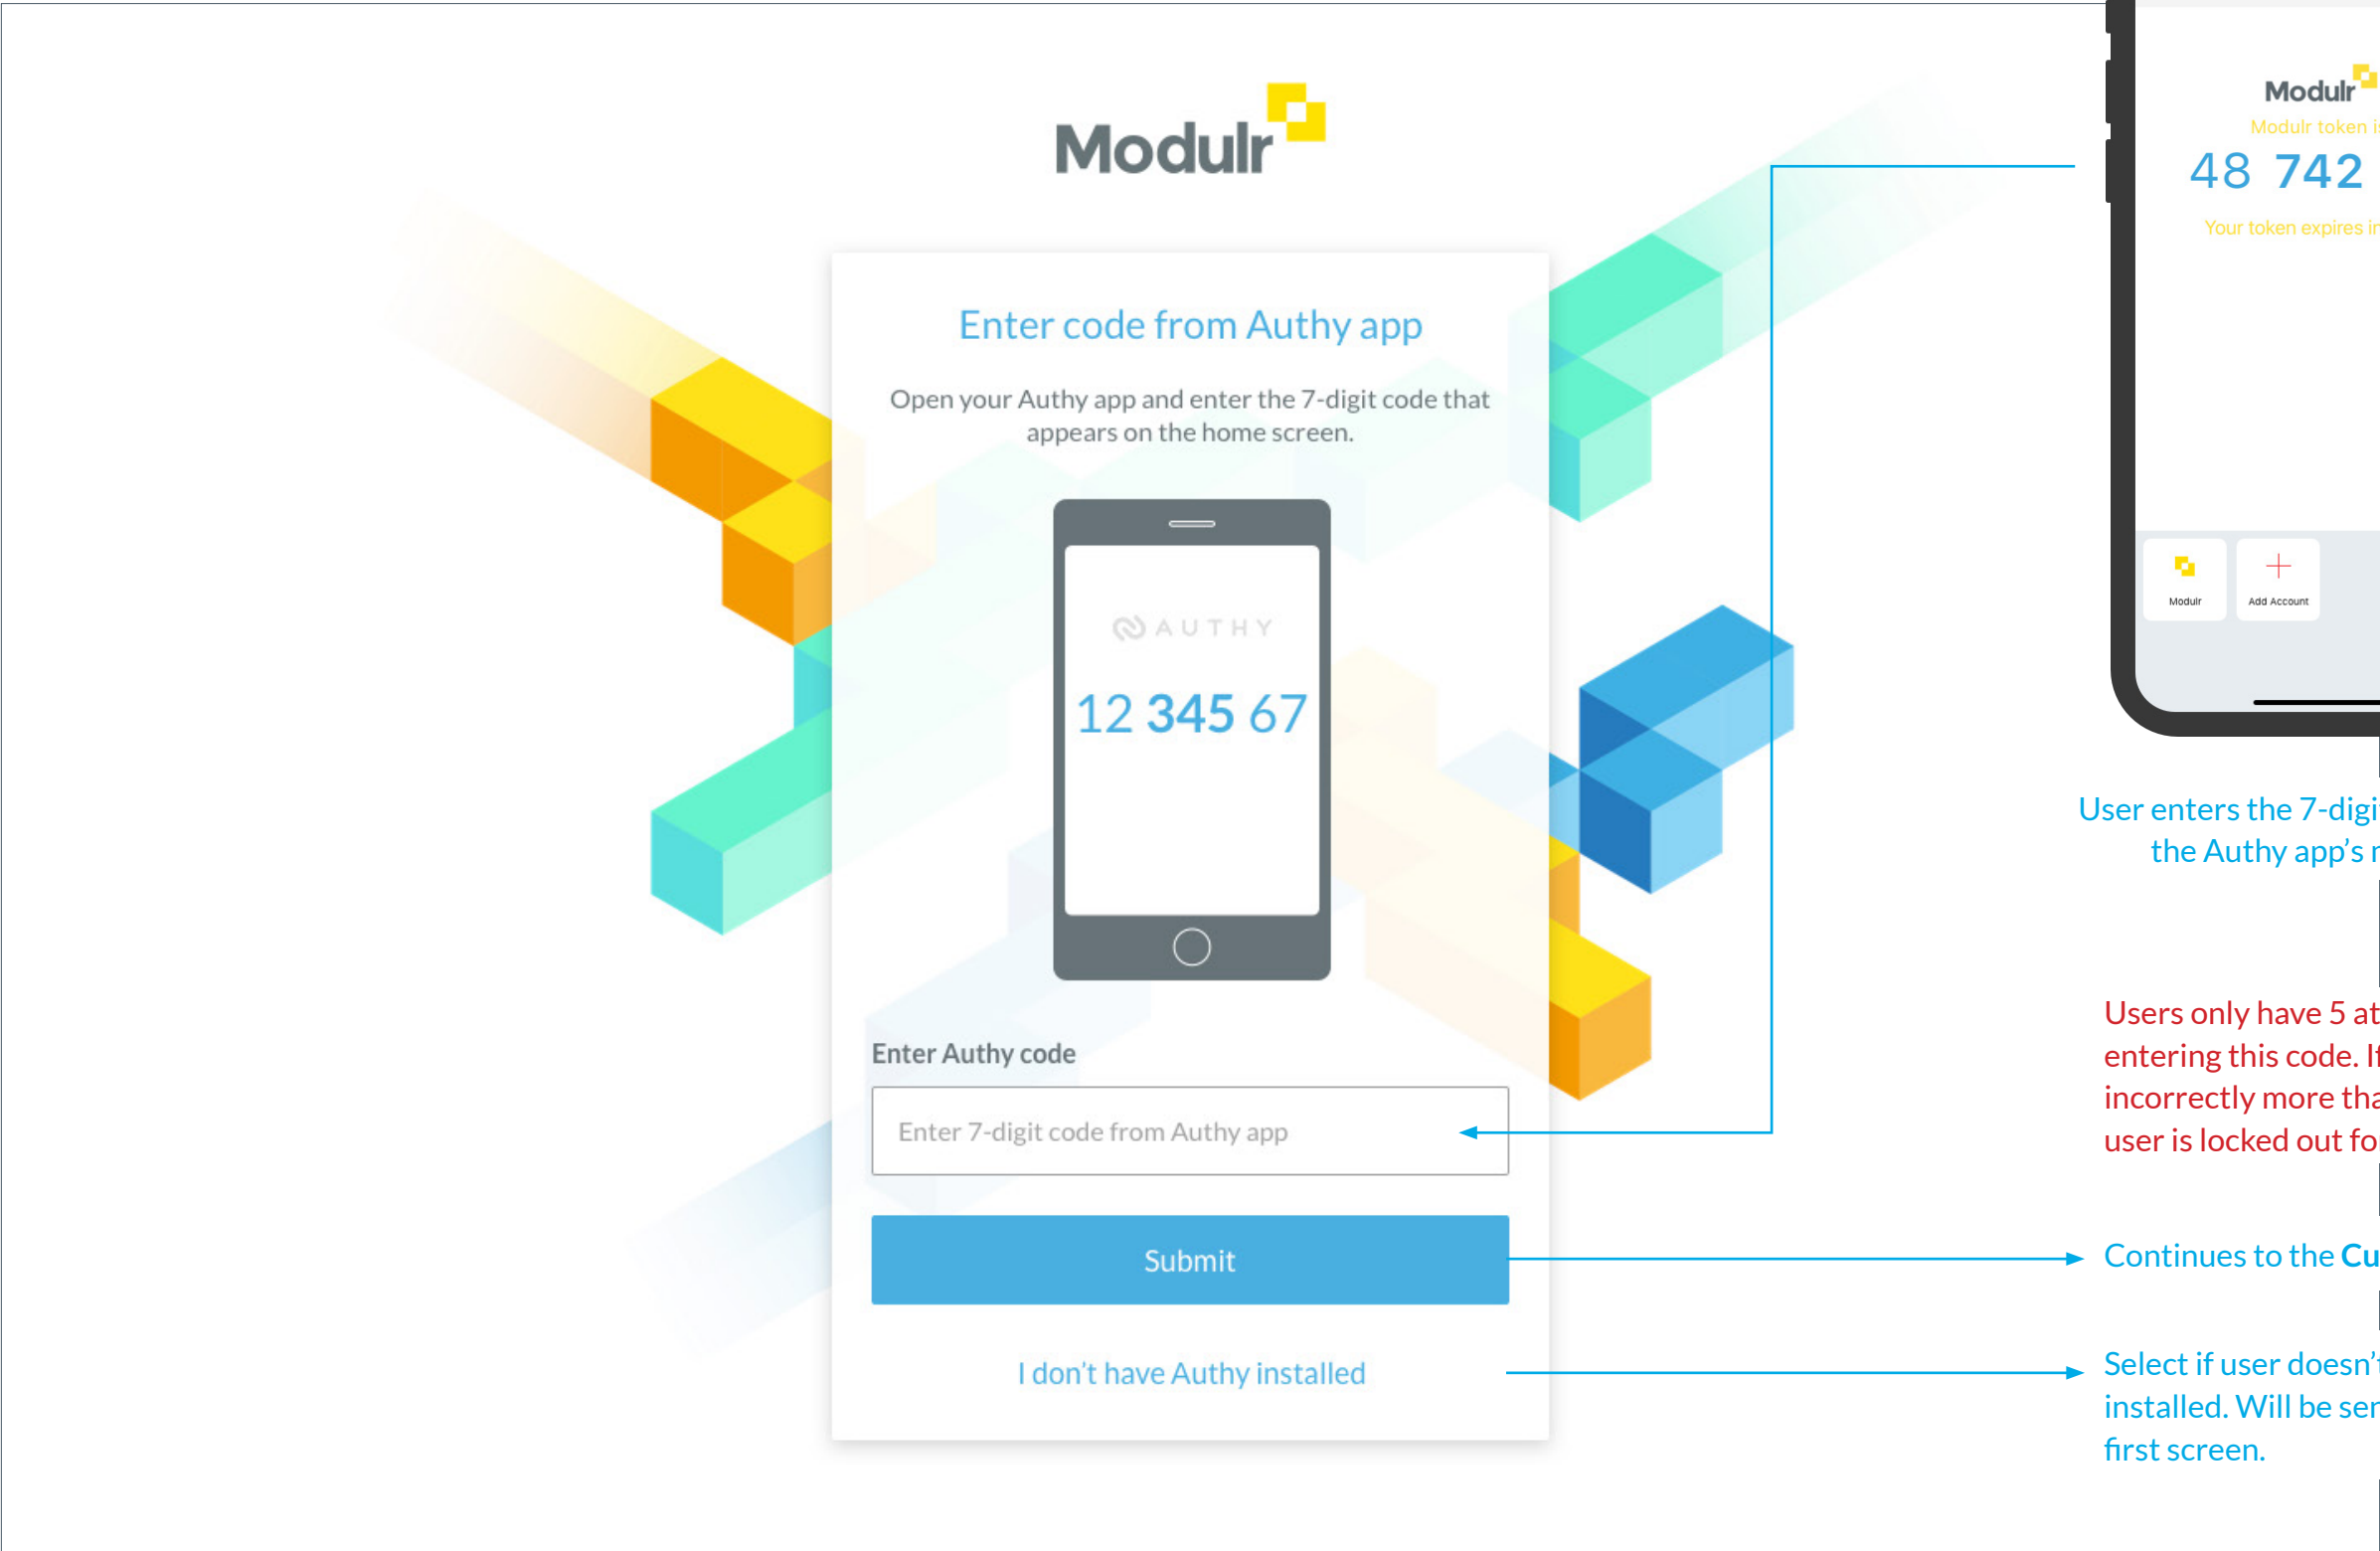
Modulr

Enter code from Authy app

Open your Authy app and enter the 7-digit code that appears on the home screen.

AUTHY

12 345 67

Enter Authy code

Enter 7-digit code from Authy app

Submit

I don't have Authy installed

Modulr

Modulr token i

48 742

Your token expires i

Modulr

Add Account

User enters the 7-digi the Authy app's

Users only have 5 at entering this code. I incorrectly more tha user is locked out fo

Continues to the Cu

Select if user doesn' installed. Will be se first screen.